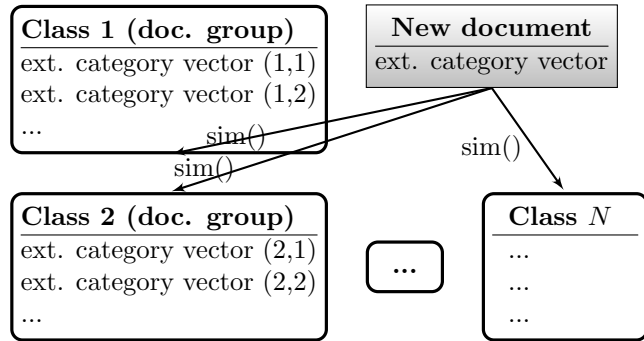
Class 1 (doc. group)
ext. category vector (1,1)
ext. category vector (1,2)
...

New document
ext. category vector

sim()
sim()
sim()

Class 2 (doc. group)
ext. category vector (2,1)
ext. category vector (2,2)
...

...

Class $N$
...
...
...